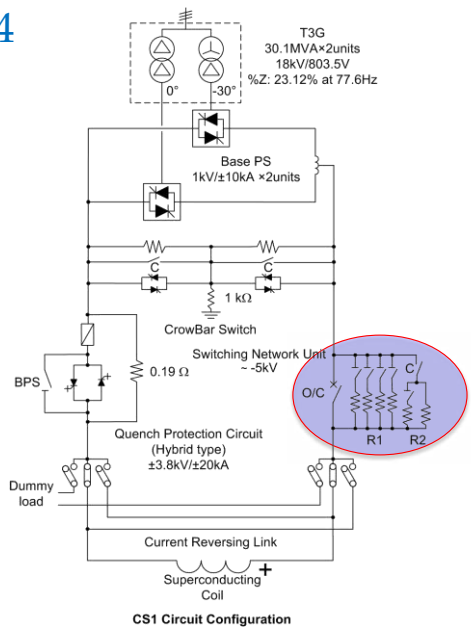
4

T3G
30.1MVA×2units
18kV/803.5V
%Z: 23.12% at 77.6Hz

0°
-30°

Base PS
1kV/±10kA ×2units

C
C
1 kΩ
CrowBar Switch

Switching Network Unit
~ -5kV

BPS
0.19 Ω

O/C
C
R1
R2

Quench Protection Circuit
(Hybrid type)
±3.8kV/±20kA

Dummy load

Current Reversing Link

Superconducting Coil
+

CS1 Circuit Configuration